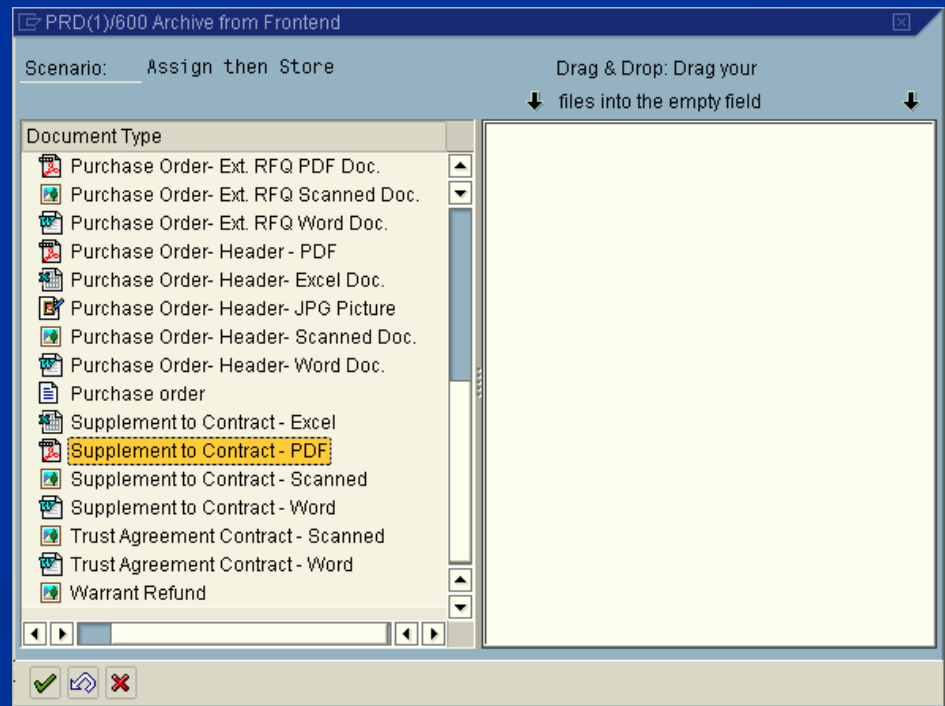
PRD(1)/600 Archive from Frontend

Scenario: Assign then Store

Drag & Drop: Drag your files into the empty field

Document Type
Purchase Order- Ext. RFQ PDF Doc.
Purchase Order- Ext. RFQ Scanned Doc.
Purchase Order- Ext. RFQ Word Doc.
Purchase Order- Header - PDF
Purchase Order- Header- Excel Doc.
Purchase Order- Header- JPG Picture
Purchase Order- Header- Scanned Doc.
Purchase Order- Header- Word Doc.
Purchase order
Supplement to Contract - Excel
Supplement to Contract - PDF
Supplement to Contract - Scanned
Supplement to Contract - Word
Trust Agreement Contract - Scanned
Trust Agreement Contract - Word
Warrant Refund